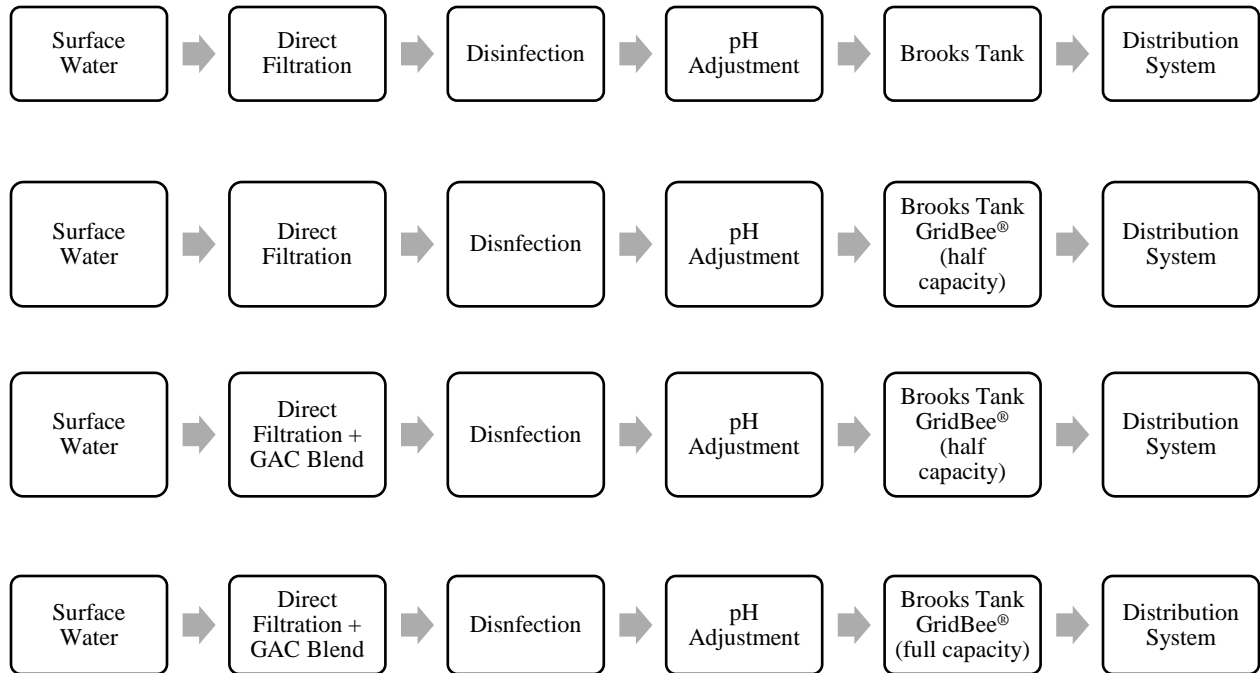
Surface Water

Direct Filtration

Disinfection

pH Adjustment

Brooks Tank

Distribution System

Surface Water

Direct Filtration

Disnfection

pH Adjustment

Brooks Tank GridBee® (half capacity)

Distribution System

Surface Water

Direct Filtration + GAC Blend

Disnfection

pH Adjustment

Brooks Tank GridBee® (half capacity)

Distribution System

Surface Water

Direct Filtration + GAC Blend

Disnfection

pH Adjustment

Brooks Tank GridBee® (full capacity)

Distribution System